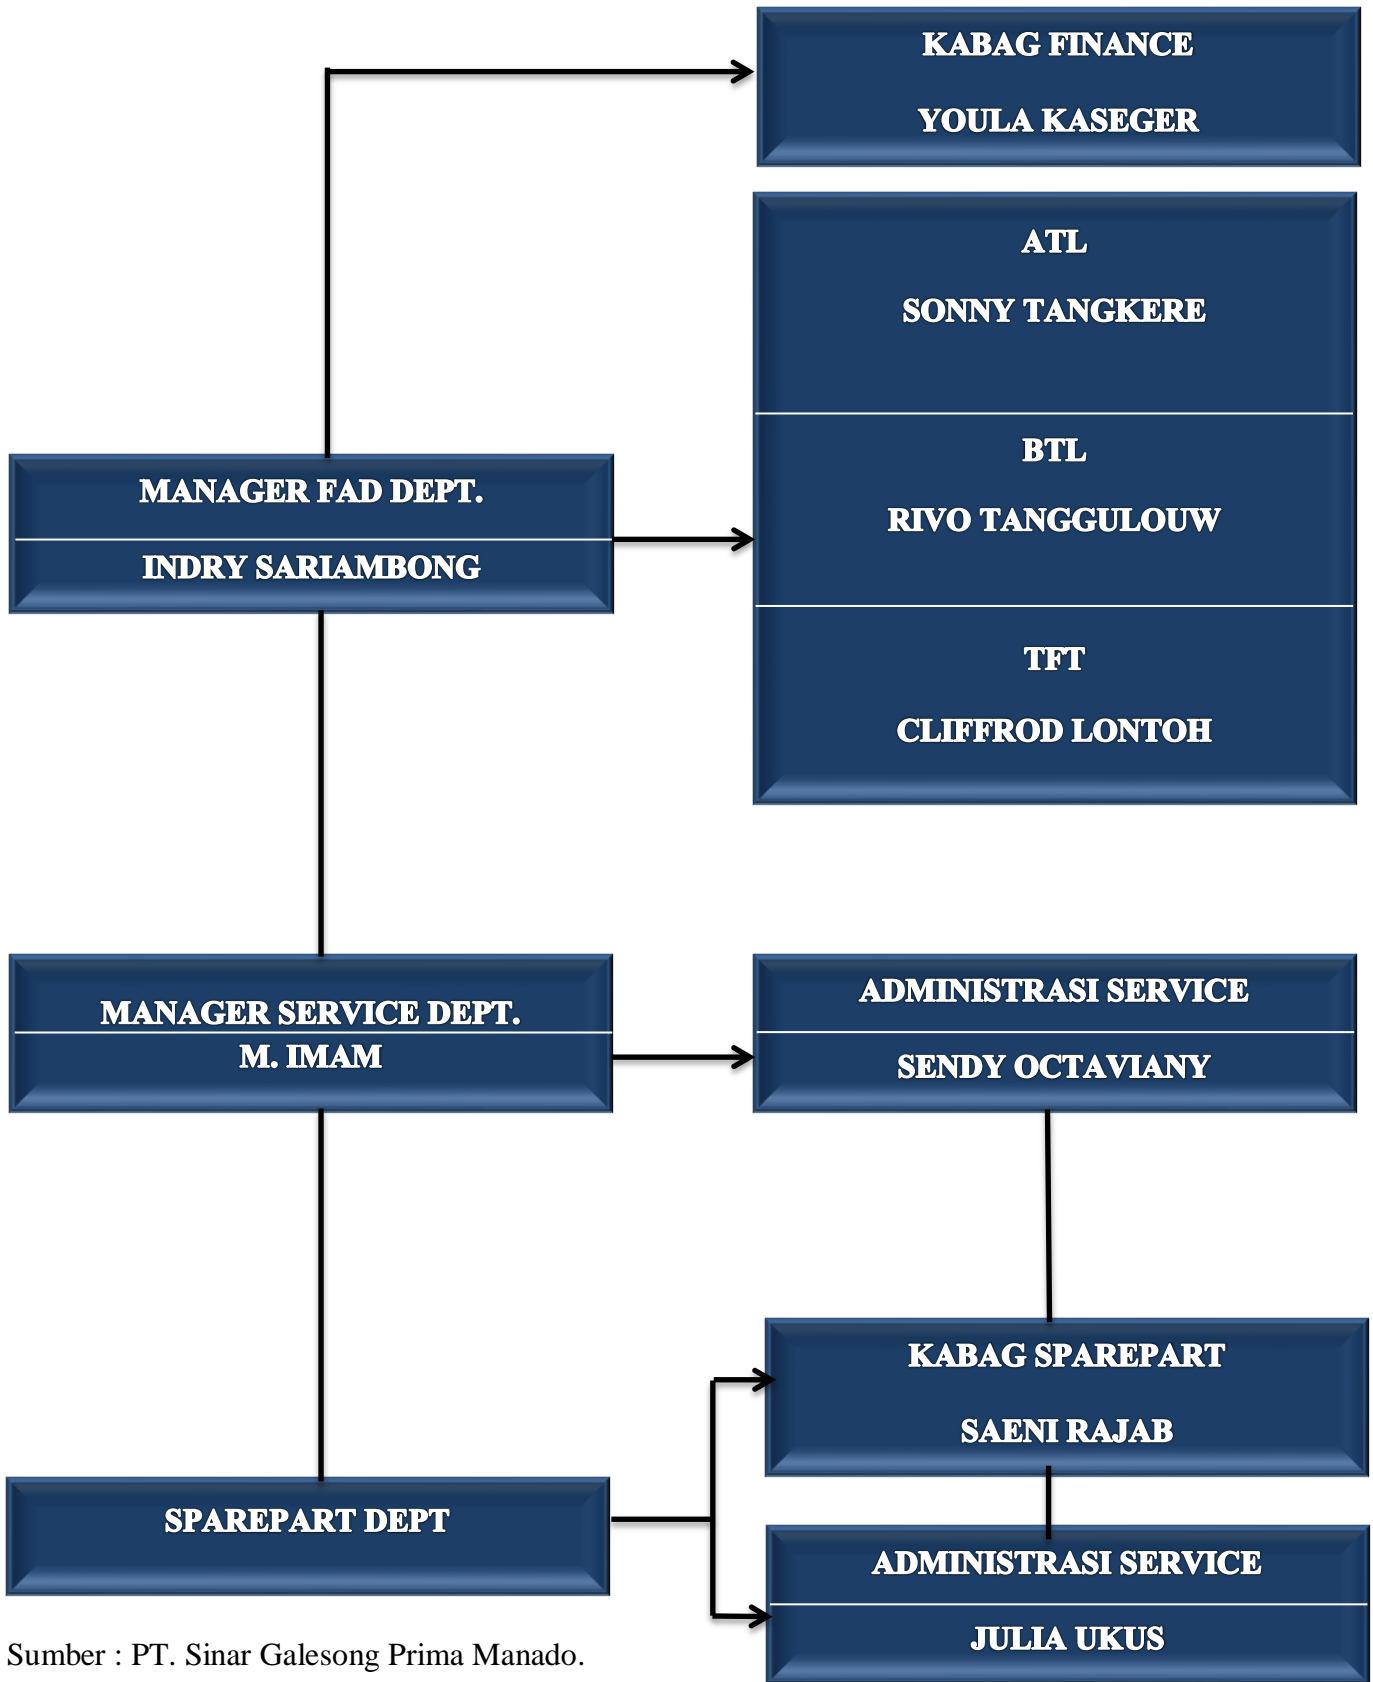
KABAG FINANCE

YOULA KASEGER

ATL

SONNY TANGKERE

BTL

RIVO TANGGULOUW

TFT

CLIFFROD LONTOH

MANAGER FAD DEPT.

INDRY SARIAMBONG

MANAGER SERVICE DEPT.

M. IMAM

ADMINISTRASI SERVICE

SENDY OCTAVIANY

KABAG SPAREPART

SAENI RAJAB

SPAREPART DEPT

ADMINISTRASI SERVICE

JULIA UKUS

Sumber : PT. Sinar Galesong Prima Manado.